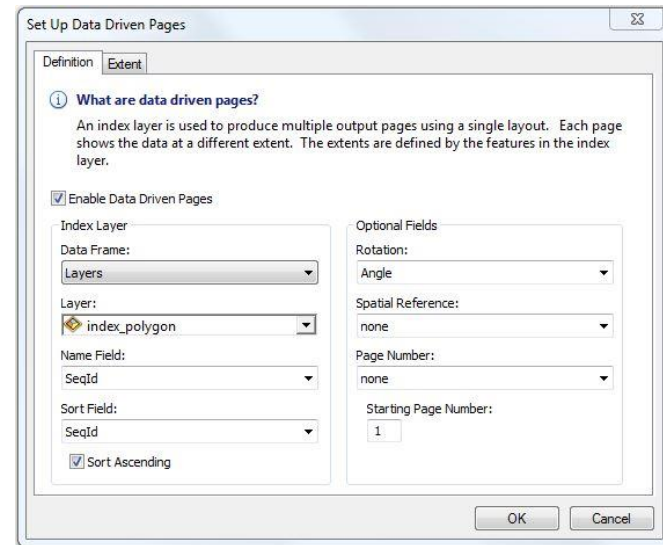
Set Up Data Driven Pages

Definition Extent

What are data driven pages?

An index layer is used to produce multiple output pages using a single layout. Each page shows the data at a different extent. The extents are defined by the features in the index layer.

Enable Data Driven Pages

Index Layer

Data Frame:

Layers

Layer:

index_polygon

Name Field:

SeqId

Sort Field:

SeqId

Sort Ascending

Optional Fields

Rotation:

Angle

Spatial Reference:

none

Page Number:

none

Starting Page Number:

1

OK

Cancel